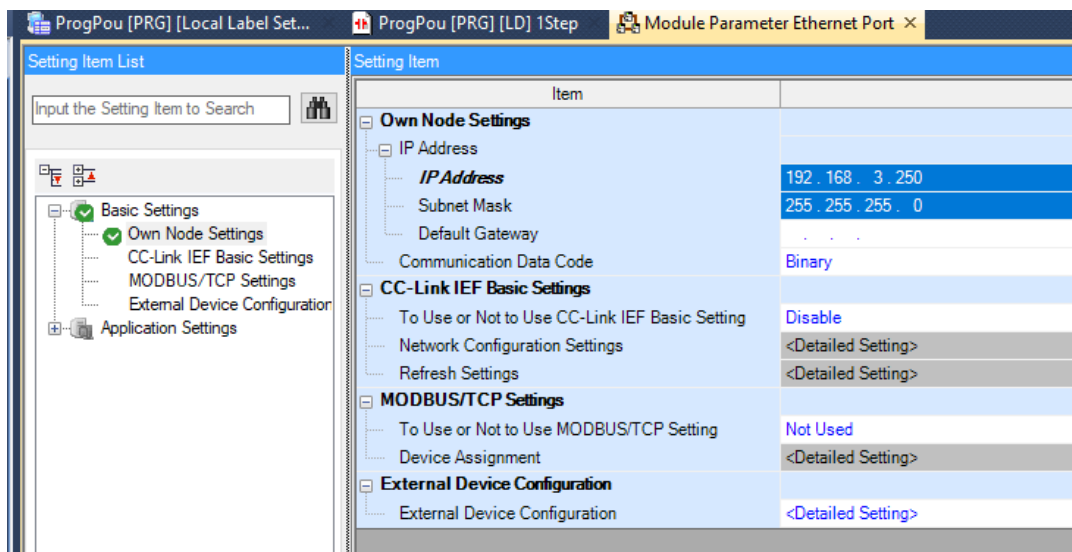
ProgPou [PRG] [Local Label Set... | ProgPou [PRG] [LD] 1Step | Module Parameter Ethernet Port ×

Setting Item List

Input the Setting Item to Search

Basic Settings
Own Node Settings
CC-Link IEF Basic Settings
MODBUS/TCP Settings
External Device Configuration
Application Settings

Setting Item

| Item | |
|---|---|
| Own Node Settings | |
| IP Address | |
| IP Address | 192 . 168 . 3 . 250 |
| Subnet Mask | 255 . 255 . 255 . 0 |
| Default Gateway | . . . |
| Communication Data Code | Binary |
| CC-Link IEF Basic Settings | |
| To Use or Not to Use CC-Link IEF Basic Setting | Disable |
| Network Configuration Settings | <Detailed Setting> |
| Refresh Settings | <Detailed Setting> |
| MODBUS/TCP Settings | |
| To Use or Not to Use MODBUS/TCP Setting | Not Used |
| Device Assignment | <Detailed Setting> |
| External Device Configuration | |
| External Device Configuration | <Detailed Setting> |